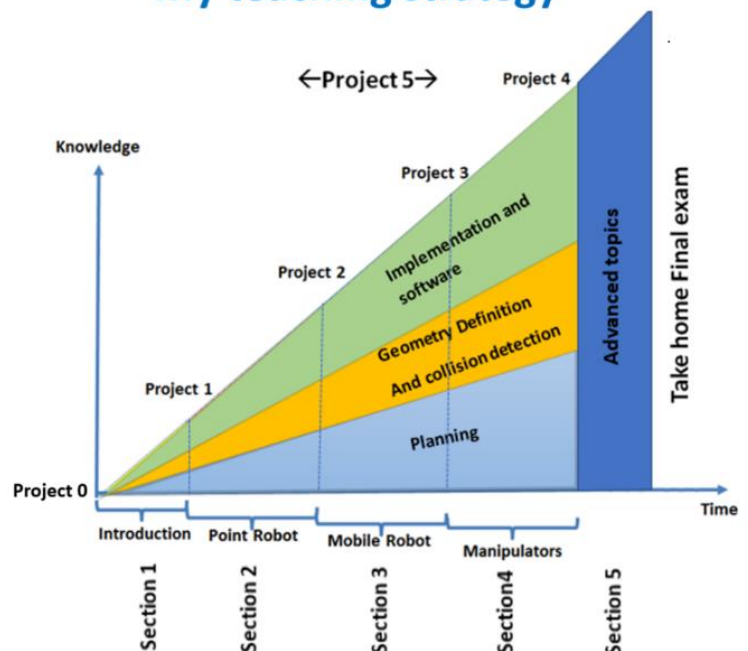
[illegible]

←Project 5→

Project 4

Knowledge

Project 3

Implementation and software

Project 2

Geometry Definition And collision detection

Project 1

Planning

Advanced topics

Take home Final exam

Project 0

Time

Introduction

Point Robot

Mobile Robot

Manipulators

Section 1

Section 2

Section 3

Section4

Section 5